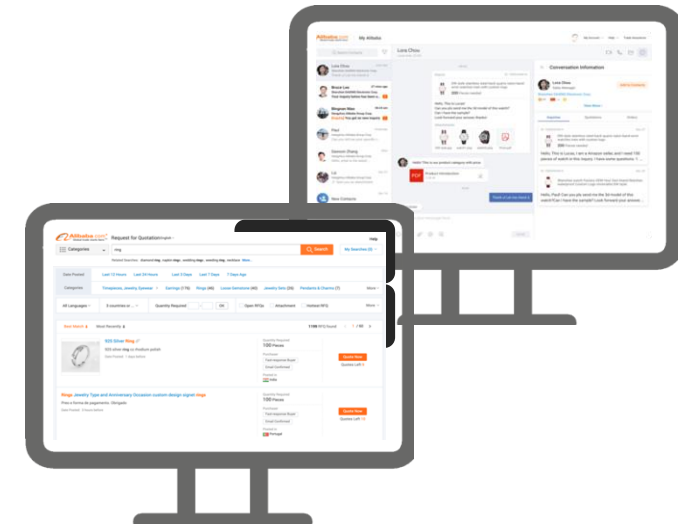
Alibaba.com My Alibaba

Lora Chou

Conversation Information

Lora Chou

Hello, This is Lucas, I am a Amazon seller and I need 100 pieces of watch in this inquiry. I have some questions ?

Hello, Paul! Can you pls send me the 3d model of this watch! Can i have the sample? Look forward your answer..

Hello! This is our product category with price

Product Introduction

New Contacts

Alibaba.com Request for Quotation

Help

Categories ring Search

My Searches

Date Posted Last 12 Hours Last 24 Hours Last 3 Days Last 7 Days 7 Days Ago

Categories Earrings Rings Loose Gemstone Jewelry Sets Pendants & Charms

All Languages Quantity Required Open RFQs Attachment Verified RFQ

Best Match Most Recently

925 Silver Ring

Quote Now

Rings Jewelry Type and Anniversary Occasion custom design signet rings

Quote Now

Portugal